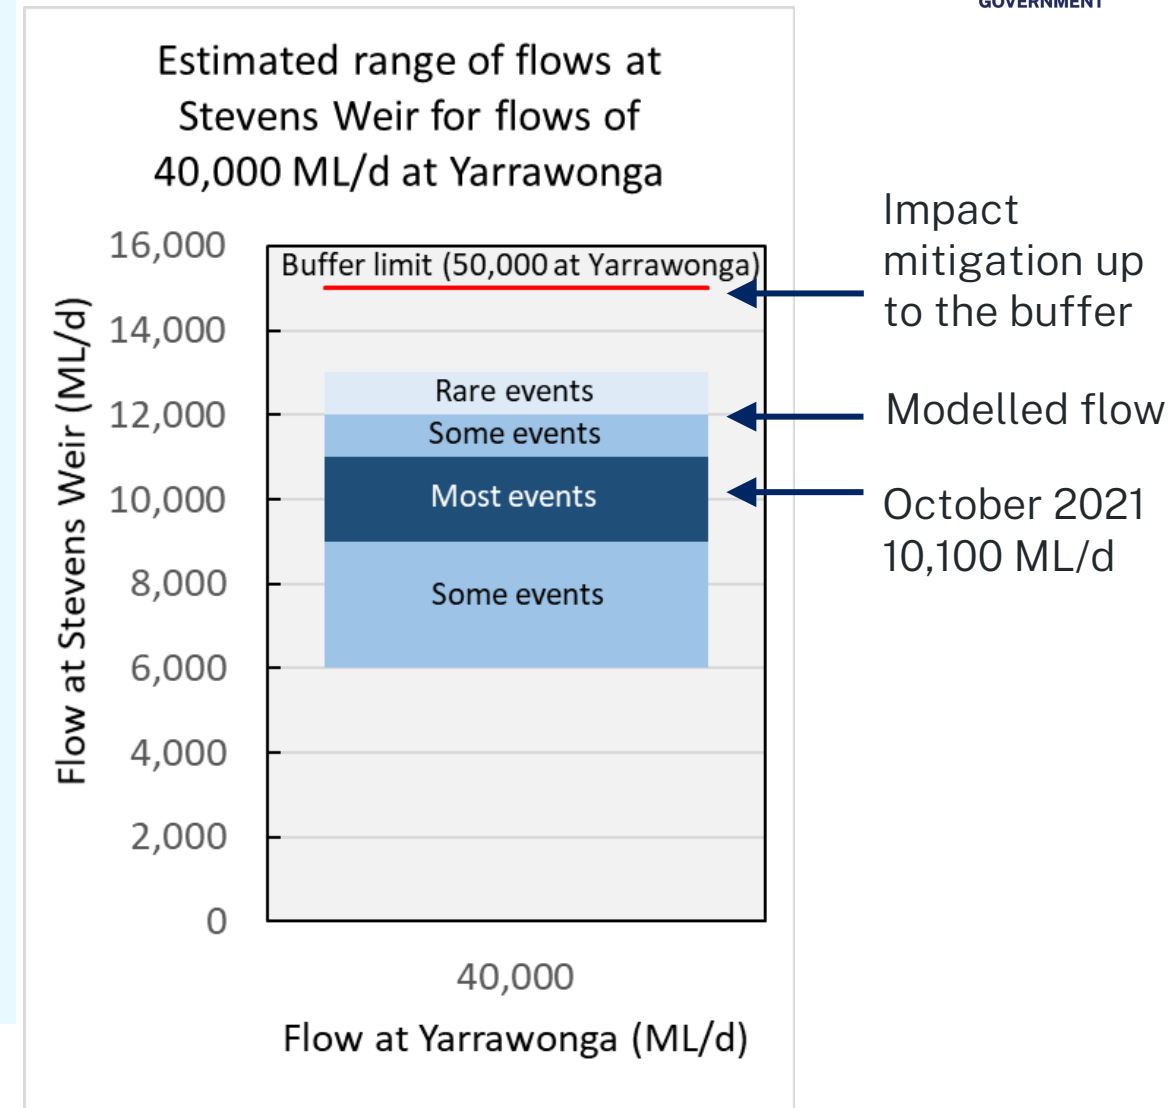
GOVERNMENT

Estimated range of flows at Stevens Weir for flows of 40,000 ML/d at Yarrawonga

Flow at Stevens Weir (ML/d)

16,000
14,000
12,000
10,000
8,000
6,000
4,000
2,000
0

Buffer limit (50,000 at Yarrawonga)

Rare events
Some events
Most events
Some events

40,000

Flow at Yarrawonga (ML/d)

Impact mitigation up to the buffer

Modelled flow

October 2021
10,100 ML/d